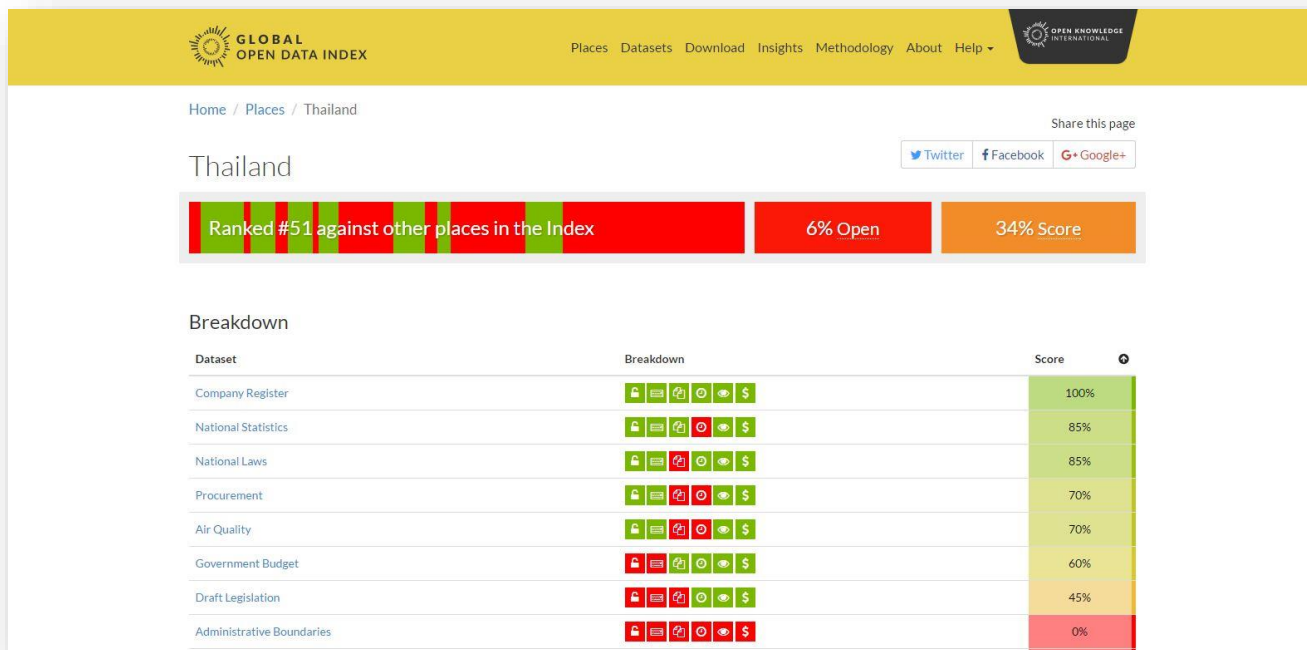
GLOBAL OPEN DATA INDEX

Places Datasets Download Insights Methodology About Help

OPEN KNOWLEDGE INTERNATIONAL

Home / Places / Thailand

Share this page

Twitter Facebook G+ Google+

Thailand

Ranked #51 against other places in the Index

6% Open

34% Score

Breakdown

| Dataset | Breakdown | Score |
|---|---|---|
| Company Register | $ | 100% |
| National Statistics | $ | 85% |
| National Laws | $ | 85% |
| Procurement | $ | 70% |
| Air Quality | $ | 70% |
| Government Budget | $ | 60% |
| Draft Legislation | $ | 45% |
| Administrative Boundaries | $ | 0% |